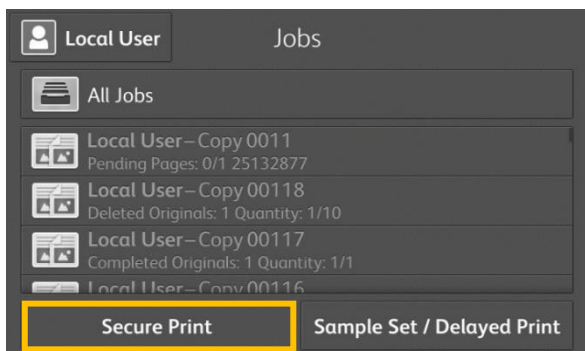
Local User

Jobs

All Jobs

Local User – Copy 0011
Pending Pages: 0/1 25132877

Local User – Copy 00118
Deleted Originals: 1 Quantity: 1/10

Local User – Copy 00117
Completed Originals: 1 Quantity: 1/1

Local User – Copy 00116

Secure Print

Sample Set / Delayed Print